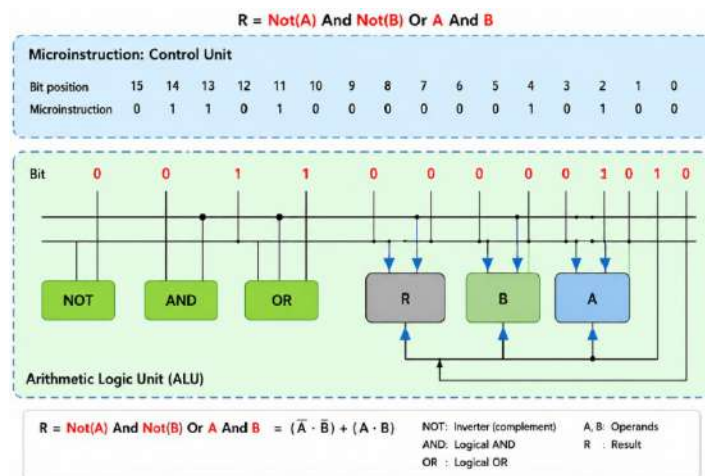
R = Not(A) And Not(B) Or A And B

Microinstruction: Control Unit

| Bit position | 15 | 14 | 13 | 12 | 11 | 10 | 9 | 8 | 7 | 6 | 5 | 4 | 3 | 2 | 1 | 0 |
|---|---|---|---|---|---|---|---|---|---|---|---|---|---|---|---|---|
| Microinstruction | 0 | 1 | 1 | 0 | 1 | 0 | 0 | 0 | 0 | 0 | 0 | 1 | 0 | 1 | 0 | 0 |

Bit 0 0 1 1 0 0 0 0 0 1 0 1 0

NOT AND OR R B A

Arithmetic Logic Unit (ALU)

R = Not(A) And Not(B) Or A And B $= (\bar{A} \cdot \bar{B}) + (A \cdot B)$

NOT: Inverter (complement)
AND: Logical AND
OR : Logical OR

A, B: Operands
R : Result